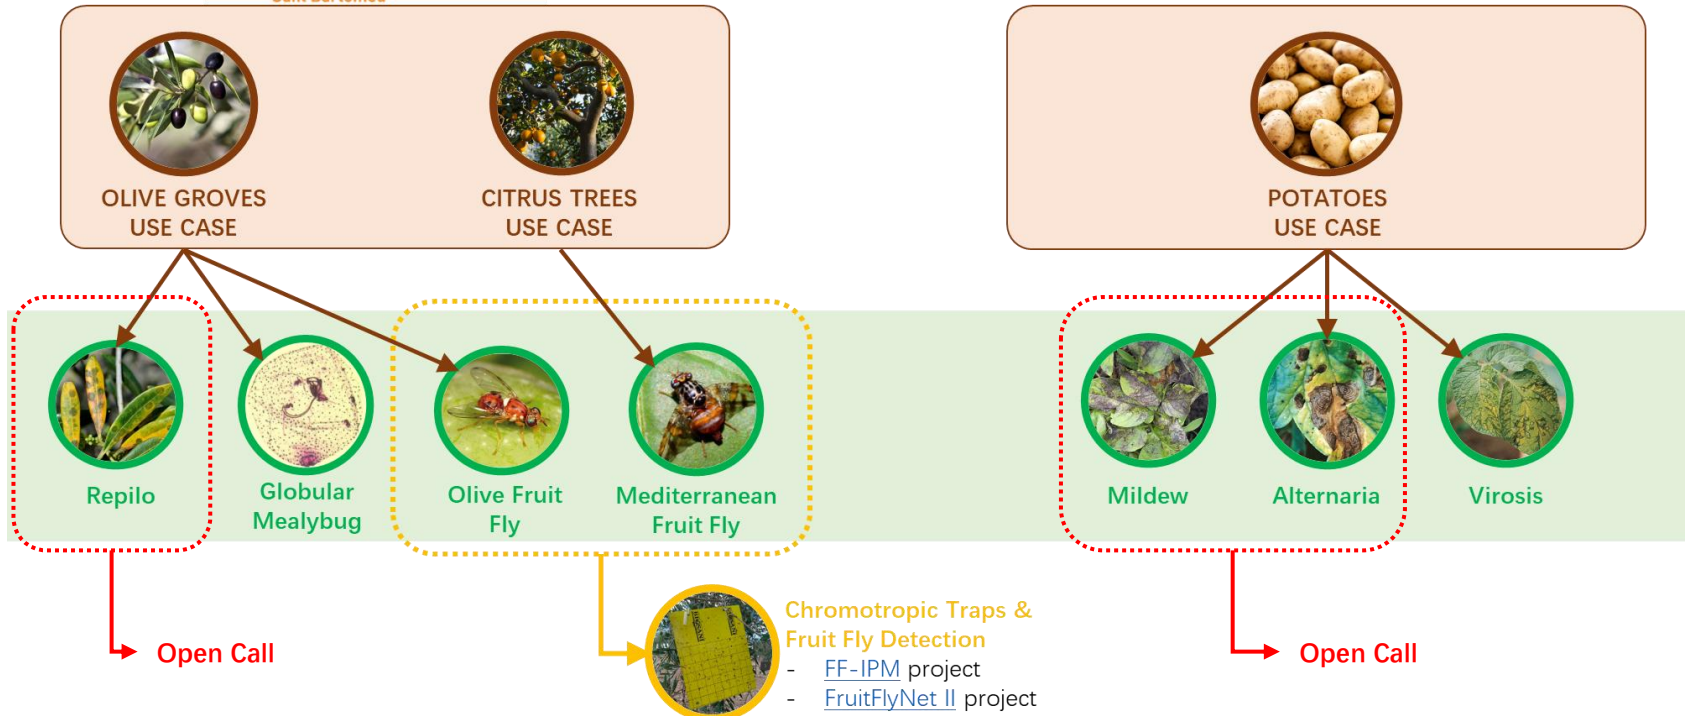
OLIVE GROVES
USE CASE

CITRUS TREES
USE CASE

POTATOES
USE CASE

Repilo

Globular
Mealybug

Olive Fruit
Fly

Mediterranean
Fruit Fly

Mildew

Alternaria

Virosis

Open Call

Chromotropic Traps &
Fruit Fly Detection
- FF-IPM project
- FruitFlyNet II project

Open Call